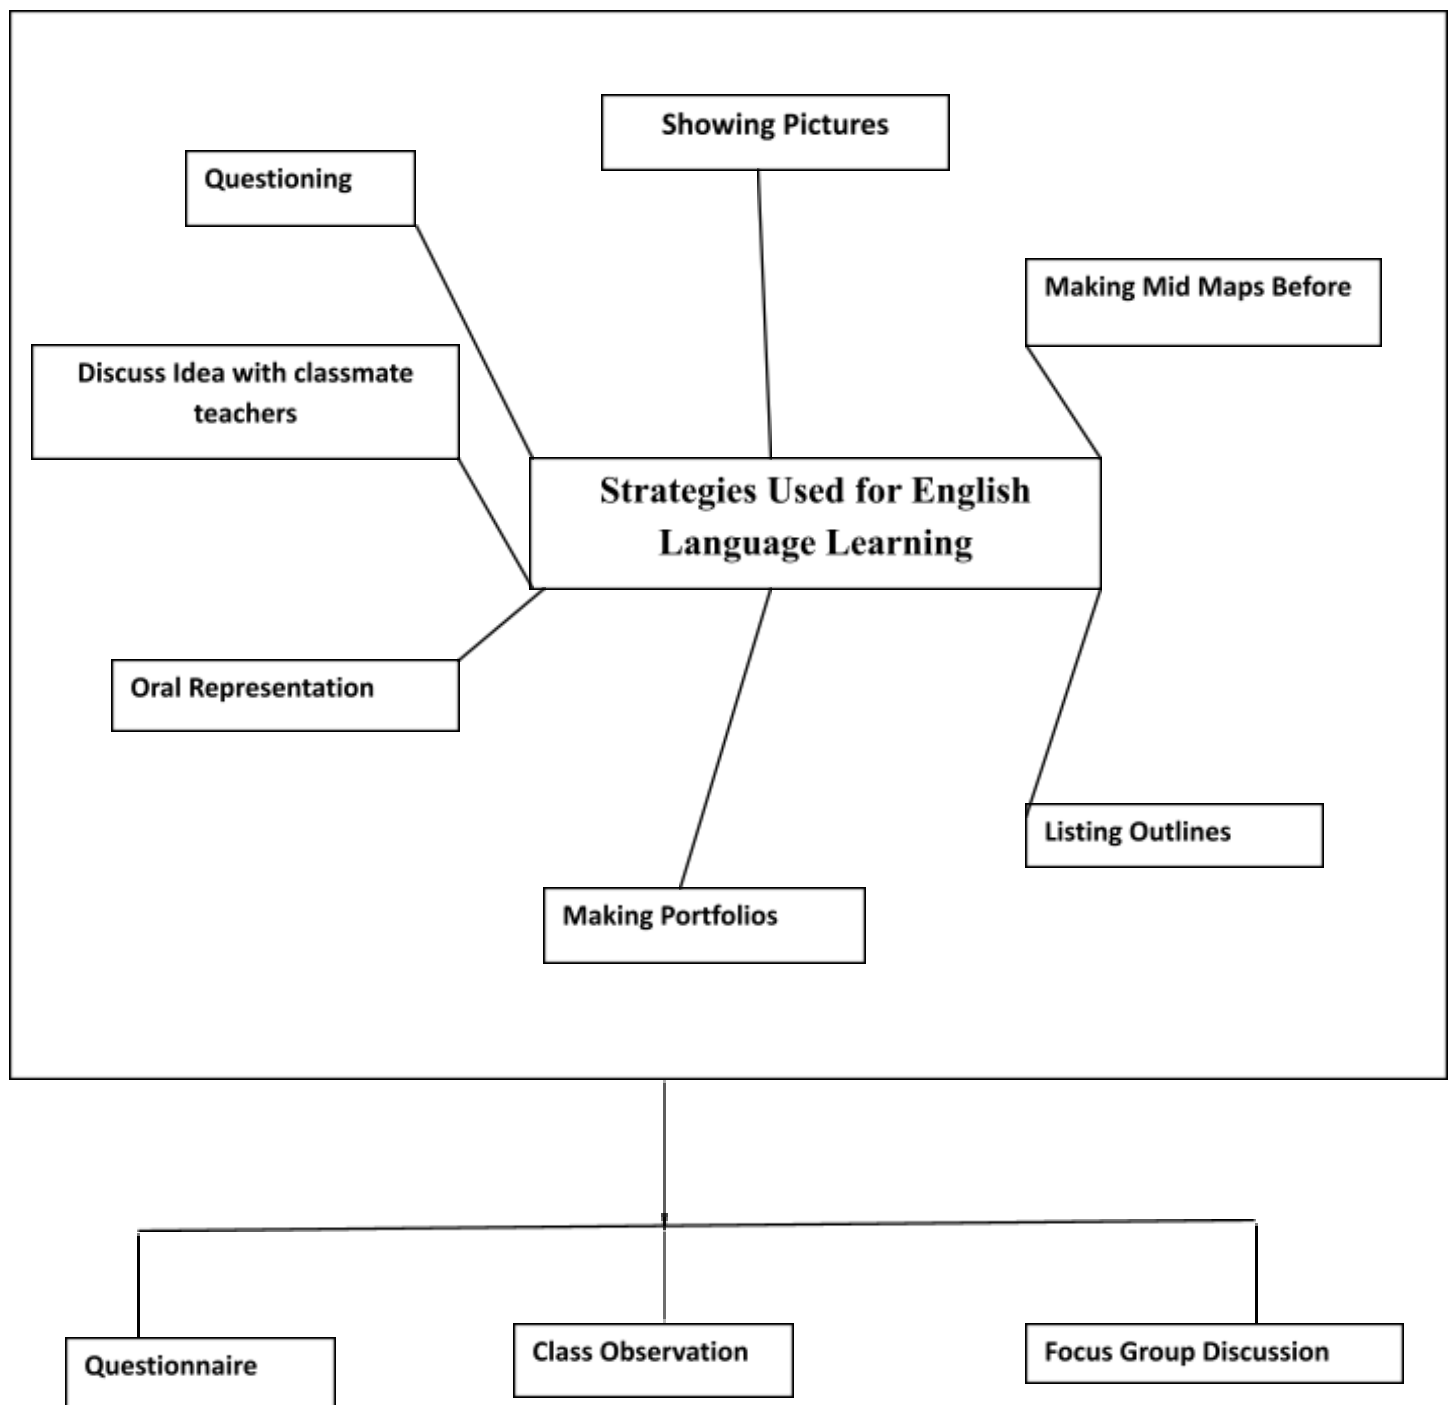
Showing Pictures

Questioning

Making Mid Maps Before

Discuss Idea with classmate teachers

Strategies Used for English Language Learning

Oral Representation

Listing Outlines

Making Portfolios

Questionnaire

Class Observation

Focus Group Discussion